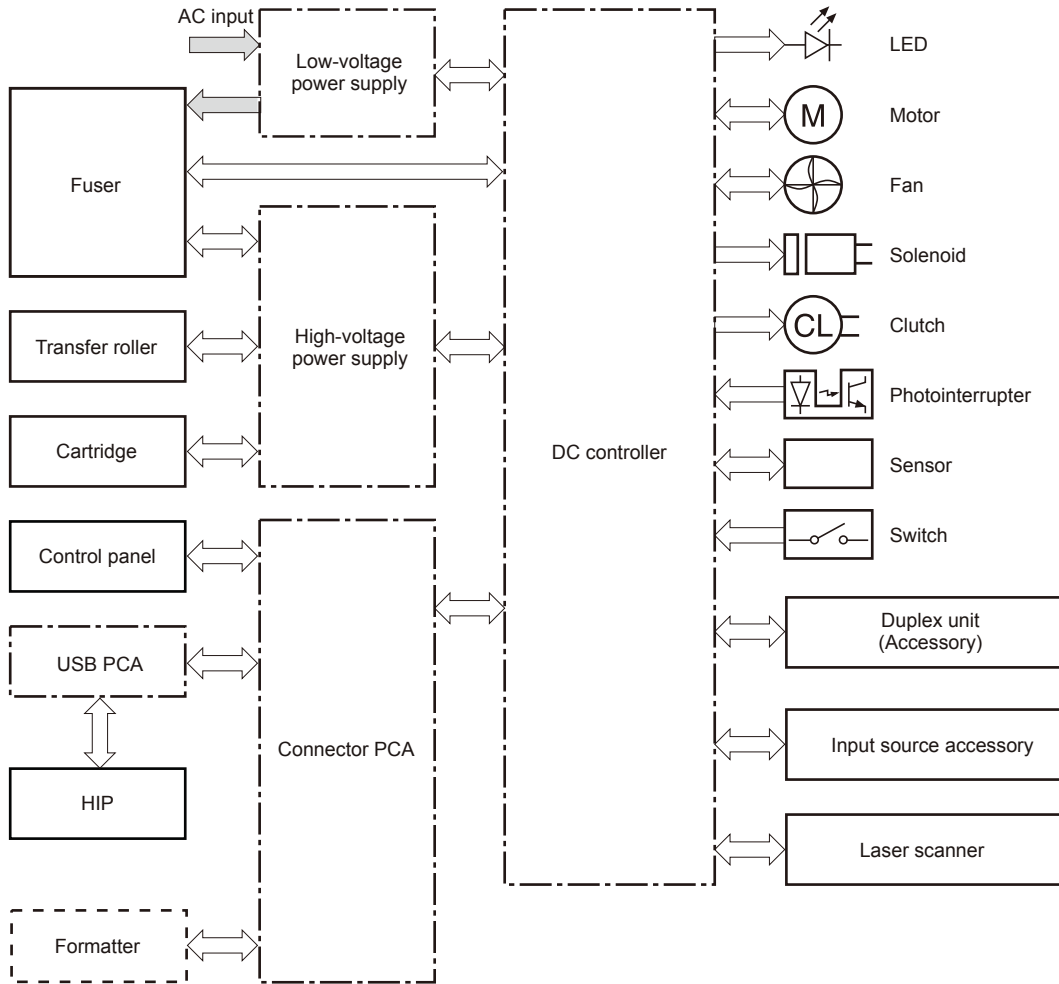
AC input

Low-voltage power supply

Fuser

High-voltage power supply

Transfer roller

Cartridge

Control panel

USB PCA

HIP

Formatter

Connector PCA

DC controller

LED

M

Motor

Fan

Solenoid

CL

Clutch

Photointerrupter

Sensor

Switch

Duplex unit (Accessory)

Input source accessory

Laser scanner